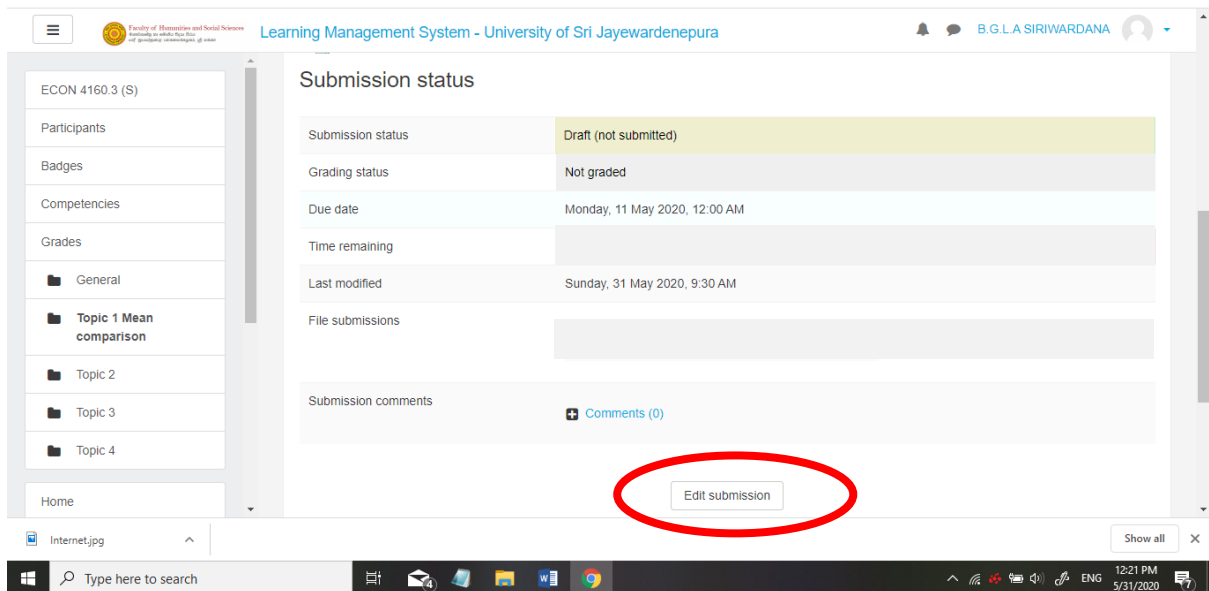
Faculty of Humanities and Social Sciences

Learning Management System - University of Sri Jayewardenepura

B.G.L.A SIRIWARDANA

ECON 4160.3 (S)

Participants

Badges

Competencies

Grades

General

Topic 1 Mean comparison

Topic 2

Topic 3

Topic 4

Home

Submission status

| | |
|---|---|
| Submission status | Draft (not submitted) |
| Grading status | Not graded |
| Due date | Monday, 11 May 2020, 12:00 AM |
| Time remaining | |
| Last modified | Sunday, 31 May 2020, 9:30 AM |
| File submissions | |
| Submission comments | Comments (0) |

Edit submission

Internet.jpg

Show all

Type here to search

ENG

12:21 PM
5/31/2020